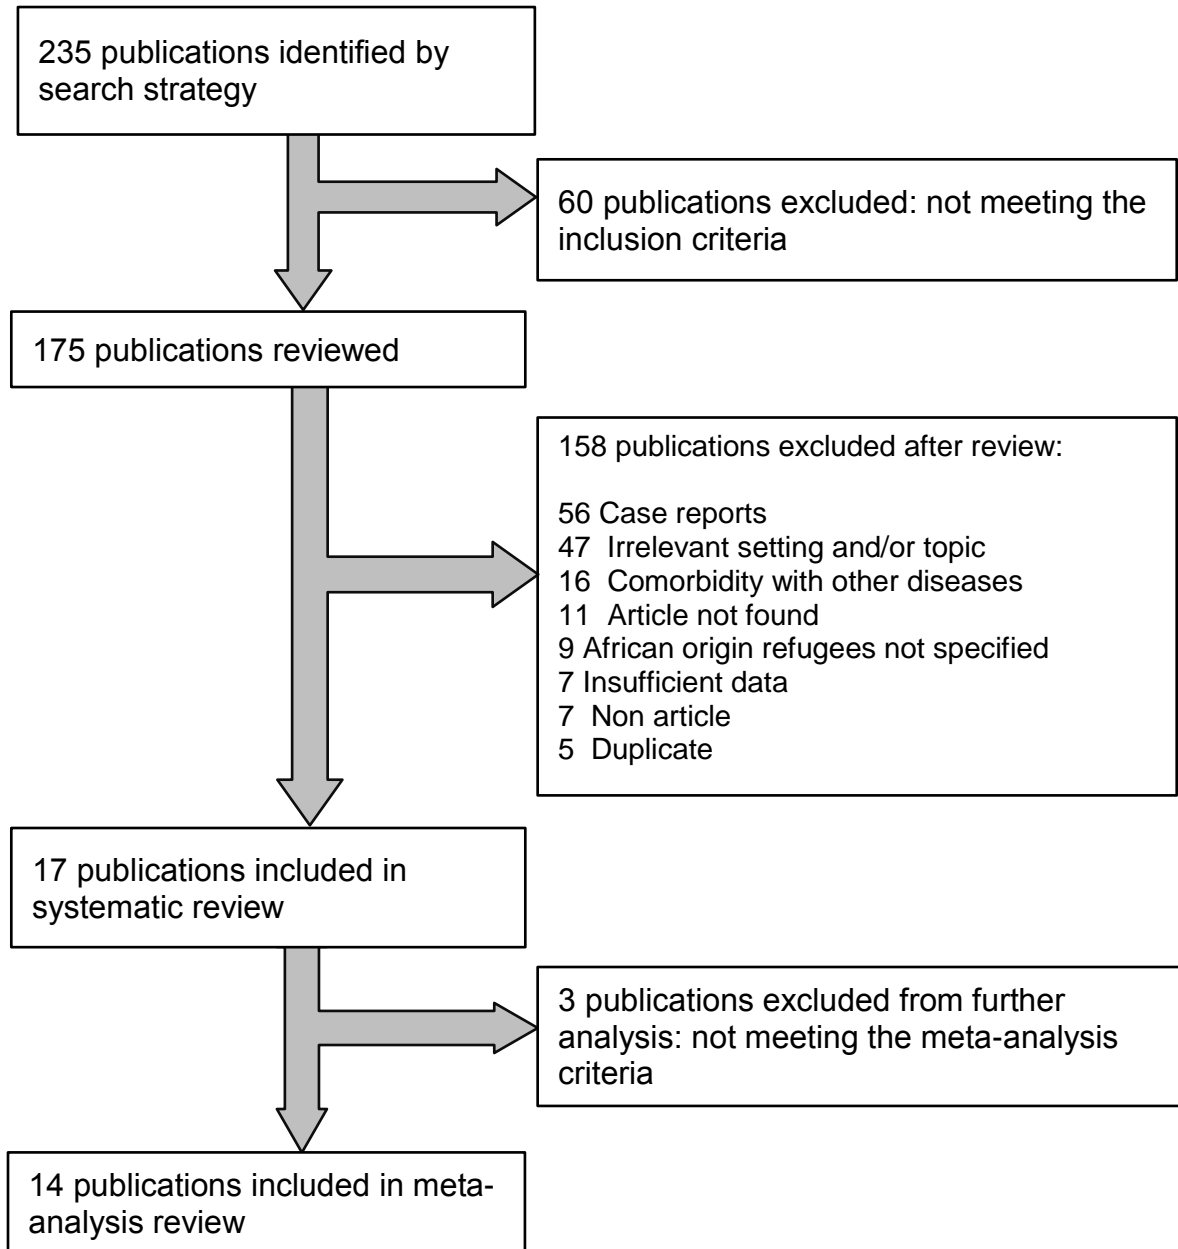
235 publications identified by search strategy

60 publications excluded: not meeting the inclusion criteria

175 publications reviewed

158 publications excluded after review:

56 Case reports
47 Irrelevant setting and/or topic
16 Comorbidity with other diseases
11 Article not found
9 African origin refugees not specified
7 Insufficient data
7 Non article
5 Duplicate

17 publications included in systematic review

3 publications excluded from further analysis: not meeting the meta-analysis criteria

14 publications included in meta-analysis review